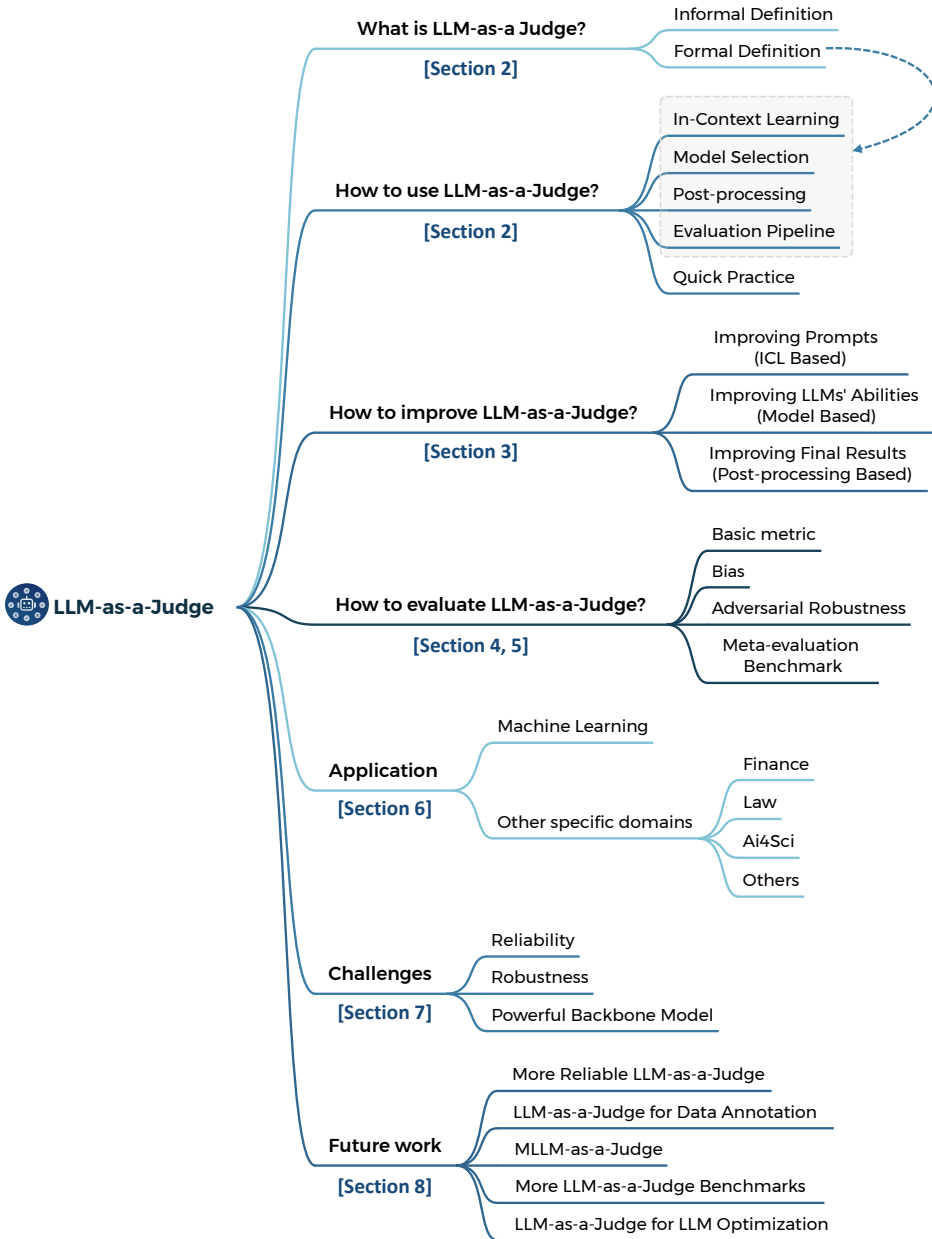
What is LLM-as-a Judge?
[Section 2]
Informal Definition
Formal Definition

How to use LLM-as-a-Judge?
[Section 2]
In-Context Learning
Model Selection
Post-processing
Evaluation Pipeline
Quick Practice

How to improve LLM-as-a-Judge?
[Section 3]
Improving Prompts (ICL Based)
Improving LLMs' Abilities (Model Based)
Improving Final Results (Post-processing Based)

LLM-as-a-Judge

How to evaluate LLM-as-a-Judge?
[Section 4, 5]
Basic metric
Bias
Adversarial Robustness
Meta-evaluation Benchmark

Application
[Section 6]
Machine Learning
Other specific domains
Finance
Law
Ai4Sci
Others

Challenges
[Section 7]
Reliability
Robustness
Powerful Backbone Model

Future work
[Section 8]
More Reliable LLM-as-a-Judge
LLM-as-a-Judge for Data Annotation
MLLM-as-a-Judge
More LLM-as-a-Judge Benchmarks
LLM-as-a-Judge for LLM Optimization